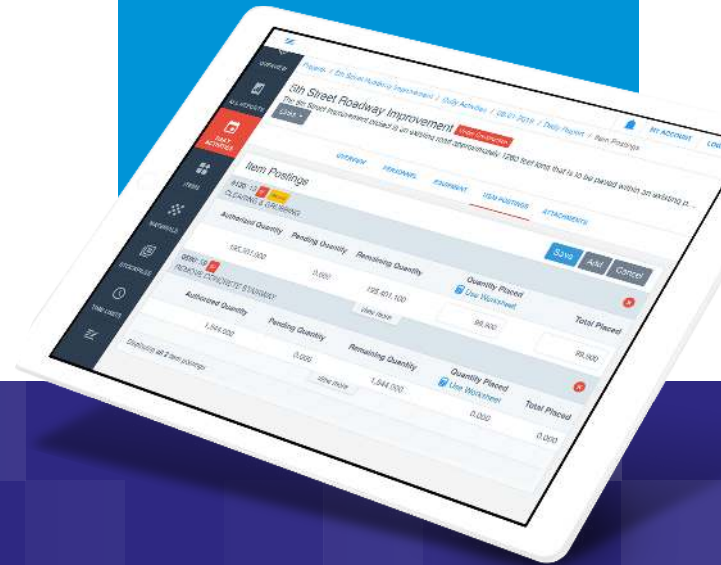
Projects / 5th Street Roadway Improvement / Daily Activities / 08/21/2018 / Daily Report / Item Postings

MY ACCOUNT

5th Street Roadway Improvement Under Construction

The 5th Street Improvement project is an existing road approximately 1260 feet long that is to be paved within an existing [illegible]

Links

OVERVIEW PERSONNEL EQUIPMENT ITEM POSTINGS ATTACHMENTS

Item Postings

Save Add Cancel

0100 - 10 CLEARING & GRUBBING

Authorized Quantity 195,901.000
Pending Quantity 0.000
Remaining Quantity 195,801.100
View more
Quantity Placed Use Worksheet 99,900
Total Placed 99,900

0800 - 10 REMOVE CONCRETE STAIRWAY

Authorized Quantity 1,344.000
Pending Quantity 0.000
Remaining Quantity 1,344.000
View more
Quantity Placed Use Worksheet 0.000
Total Placed 0.000

Displaying all 2 item postings

OVERVIEW
ALL REPORTS
DAILY ACTIVITIES
ITEMS
MATERIALS
STOCKPILES
TIME LOGS